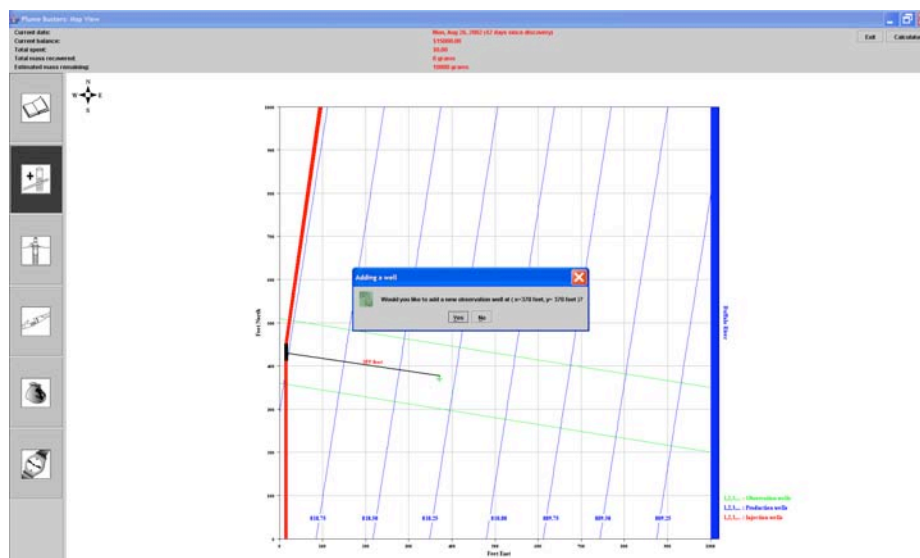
Plume Busters: Map View

Current date:
Current balance:
Total spent:
Total mass recovered:
Estimated mass remaining:

Mon, Aug 26, 2002 (12 days since discovery)
$10000.00
$0.00
0 grams
10000 grams

Exit
Calculat

N
W
E
S

1000
900
800
700
600
500
400
300
200
100
0

Feet North

Feet East

0
100
200
300
400
500
600
700
800
900
1000

818.75
818.50
818.25
818.00
809.75
809.50
809.25

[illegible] feet

Buffalo River

Adding a well

Would you like to add a new observation well at ( x=370 feet, y= 370 feet )?

Yes
No

1,2,3,... : Observation wells
1,2,3,... : Production wells
1,2,3,... : Injection wells